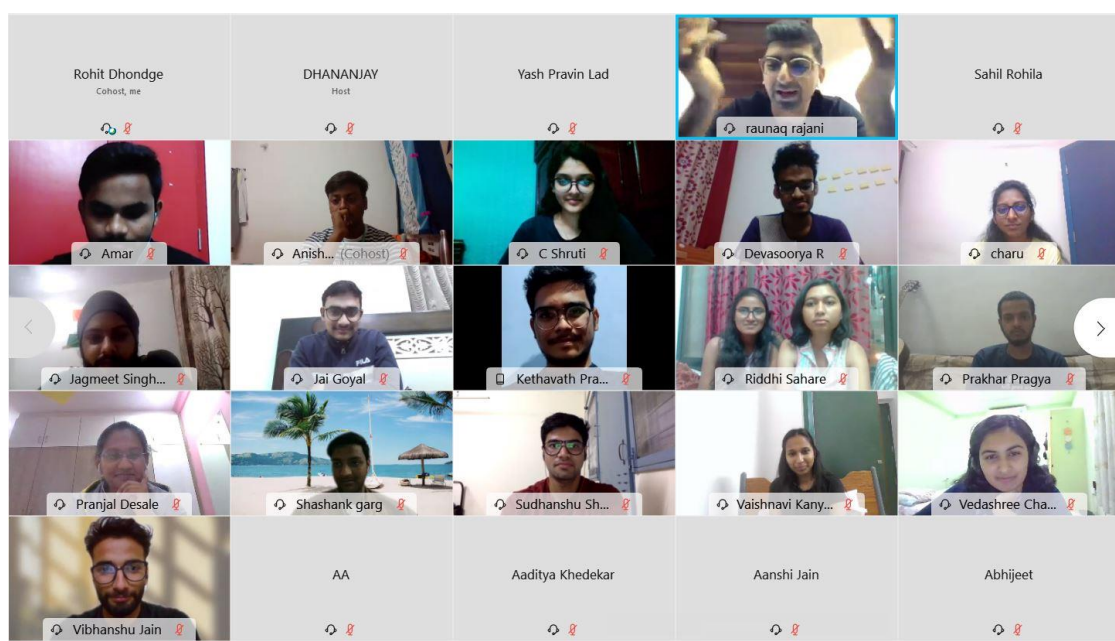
Rohit Dhondge
Cohost, me

DHANANJAY
Host

Yash Pravin Lad

raunaq rajani

Sahil Rohila

Amar

Anish... (Cohost)

C Shruti

Devasoorya R

charu

Jagmeet Singh...

Jai Goyal

Kethavath Pra...

Riddhi Sahare

Prakhar Pragya

Pranjal Desale

Shashank garg

Sudhanshu Sh...

Vaishnavi Kany...

Vedashree Cha...

Vibhanshu Jain

AA

Aaditya Khedekar

Aanshi Jain

Abhijeet